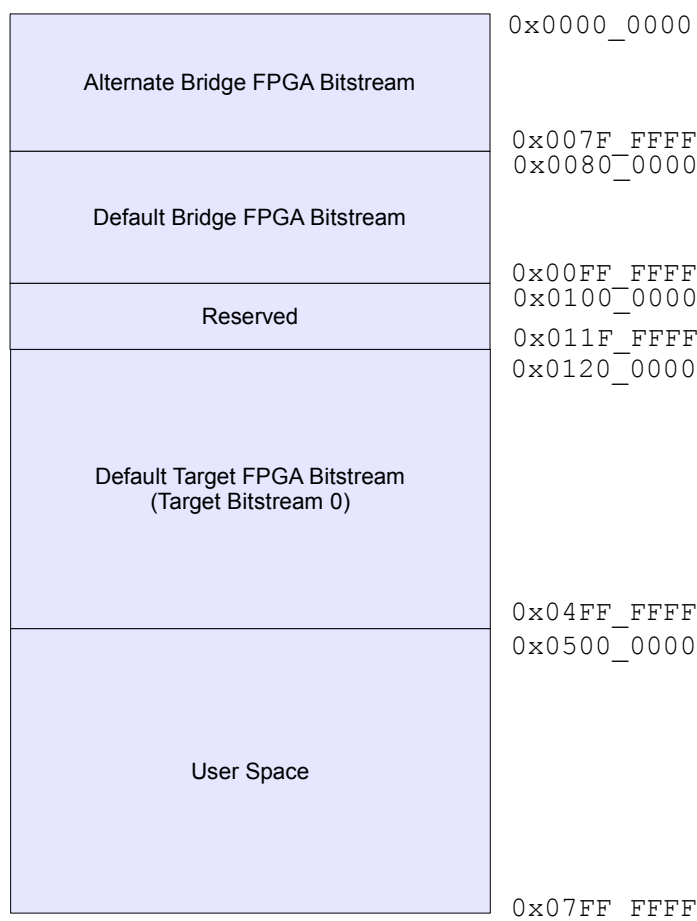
Alternate Bridge FPGA Bitstream

0x0000_0000

0x007F_FFFF
0x0080_0000

Default Bridge FPGA Bitstream

0x00FF_FFFF
0x0100_0000

Reserved

0x011F_FFFF
0x0120_0000

Default Target FPGA Bitstream (Target Bitstream 0)

0x04FF_FFFF
0x0500_0000

User Space

0x07FF_FFFF